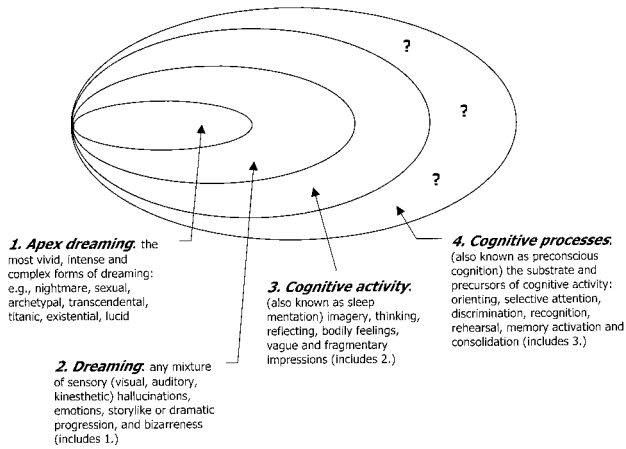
?

?

?

**1. Apex dreaming**: the most vivid, intense and complex forms of dreaming: e.g., nightmare, sexual, archetypal, transcendental, titanic, existential, lucid

**3. Cognitive activity**: (also known as sleep mentation) imagery, thinking, reflecting, bodily feelings, vague and fragmentary impressions (includes 2.)

**4. Cognitive processes**: (also known as preconscious cognition) the substrate and precursors of cognitive activity: orienting, selective attention, discrimination, recognition, rehearsal, memory activation and consolidation (includes 3.)

**2. Dreaming**: any mixture of sensory (visual, auditory, kinesthetic) hallucinations, emotions, storylike or dramatic progression, and bizarreness (includes 1.)